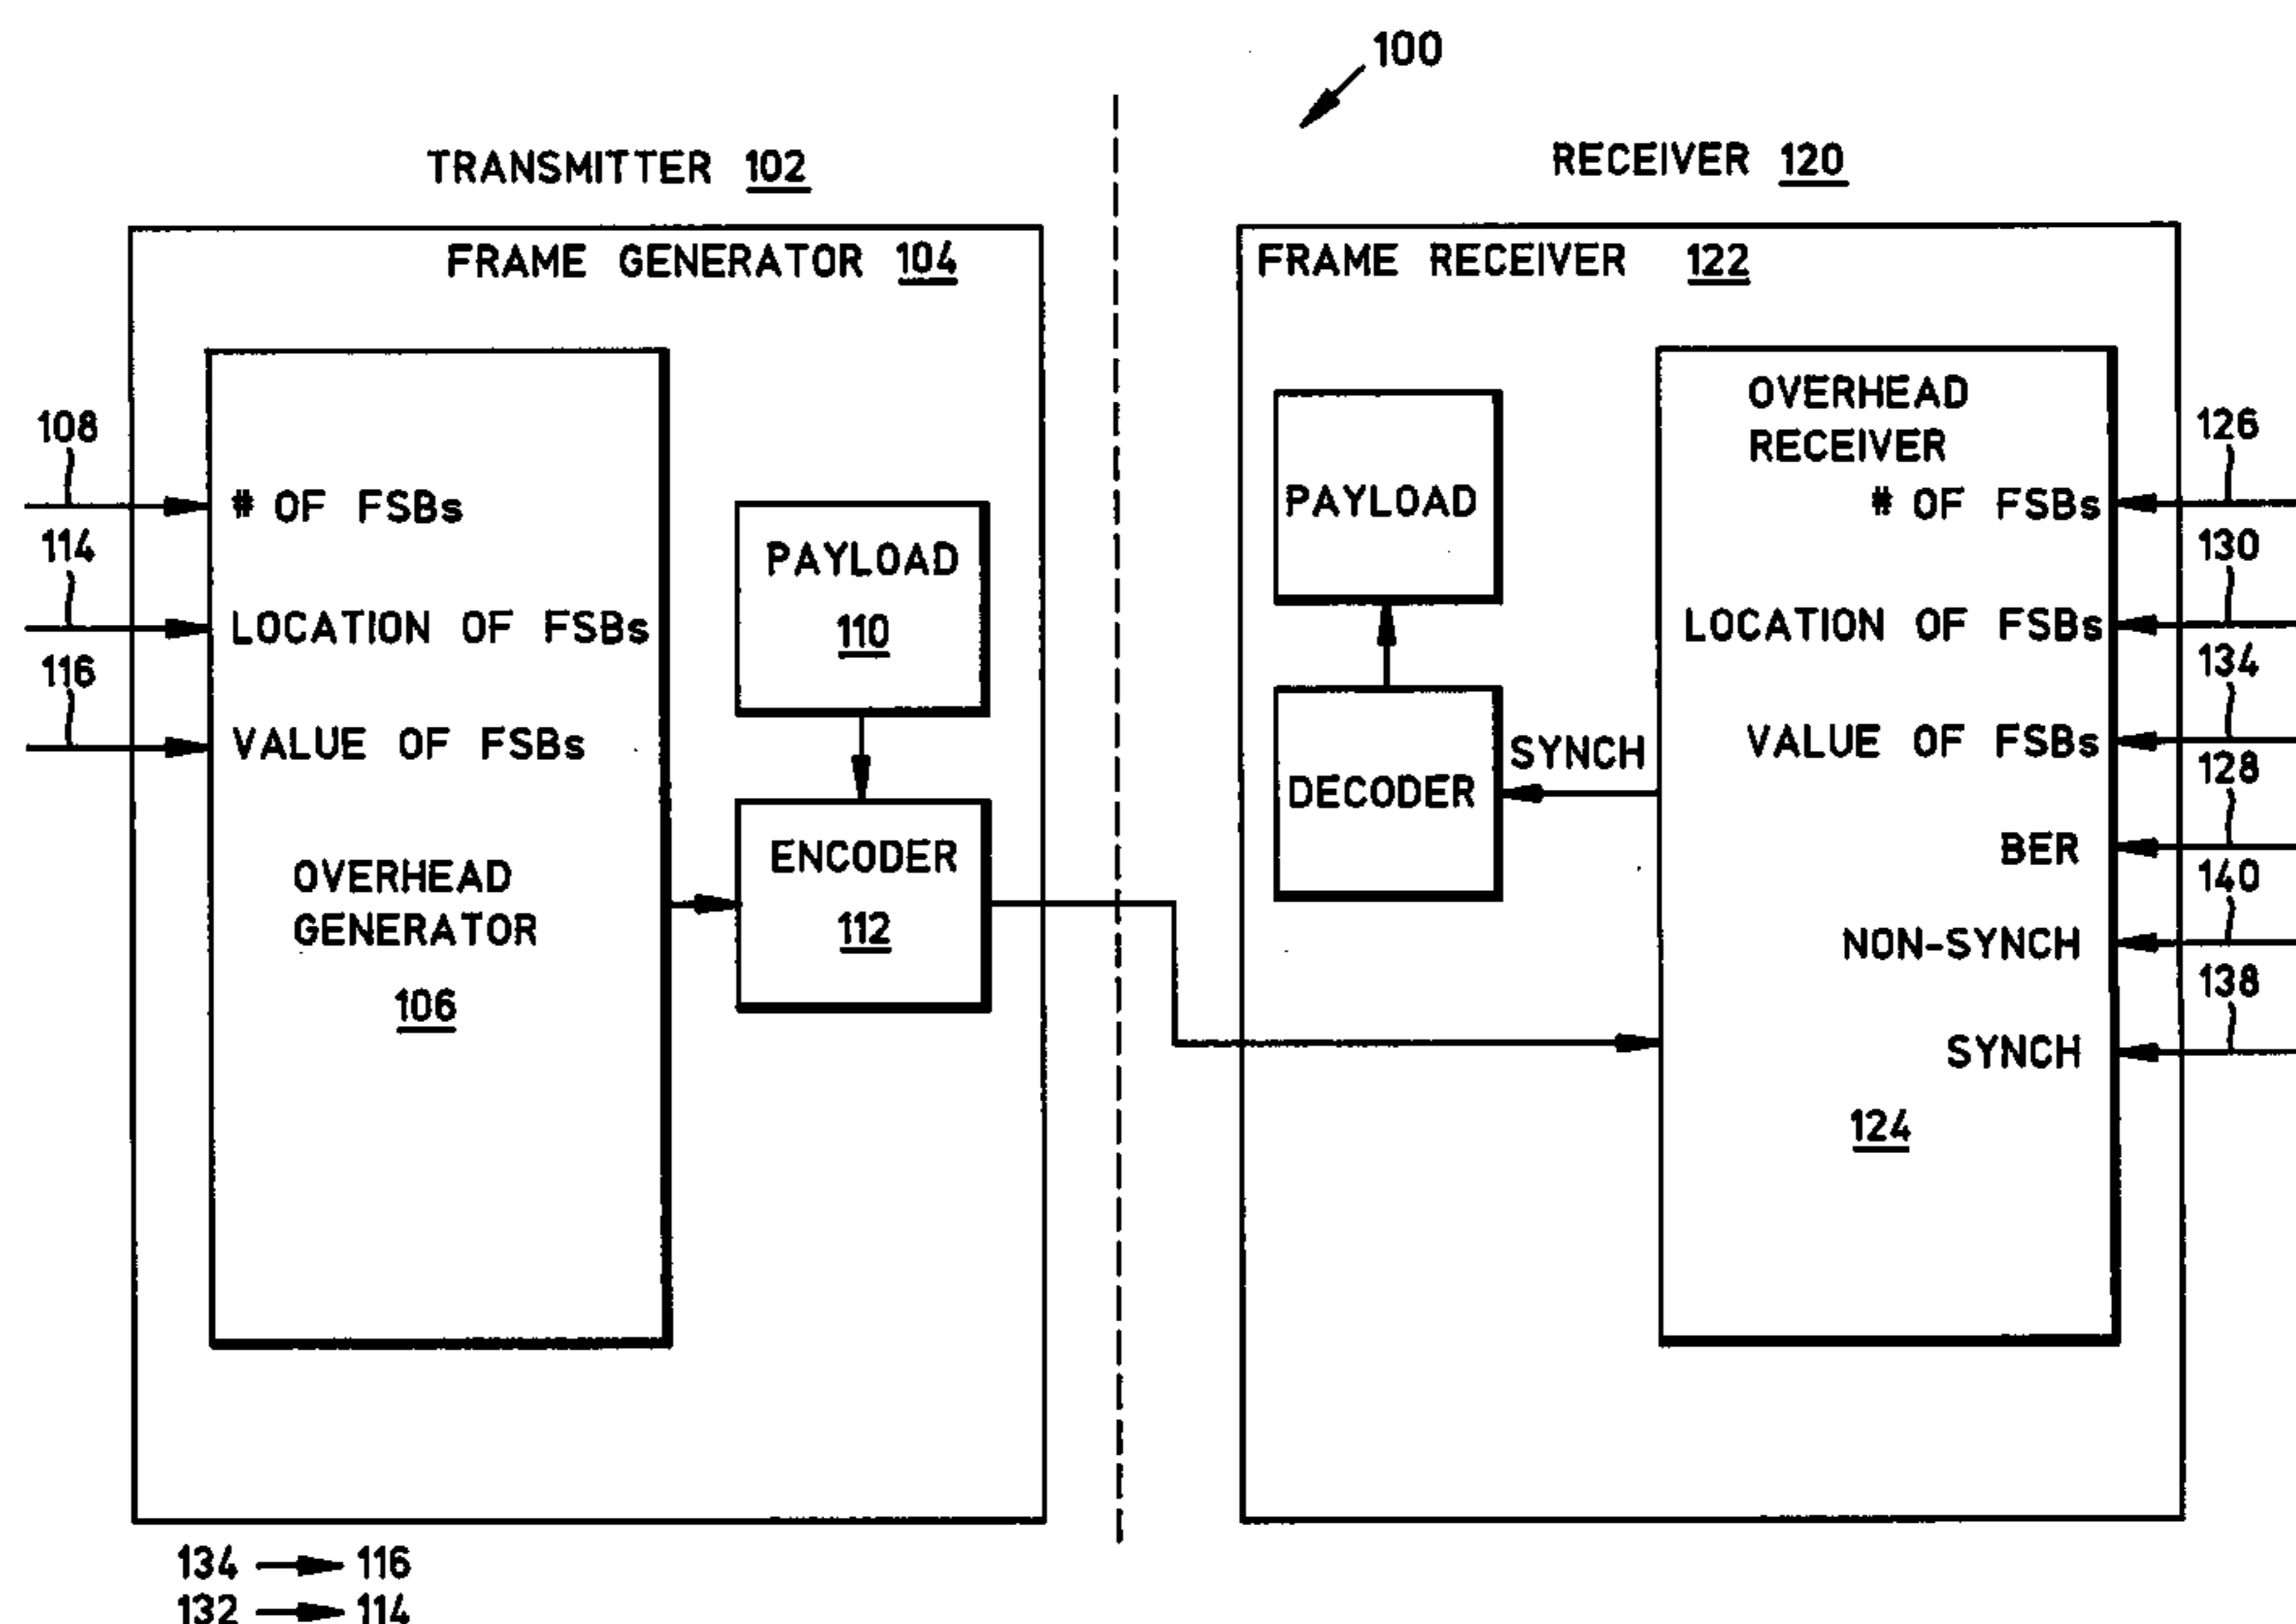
100

TRANSMITTER 102

RECEIVER 120

FRAME GENERATOR 104

108

# OF FSBs

114

LOCATION OF FSBs

116

VALUE OF FSBs

OVERHEAD GENERATOR

106

PAYLOAD

110

ENCODER

112

FRAME RECEIVER 122

PAYLOAD

DECODER

SYNCH

OVERHEAD RECEIVER

# OF FSBs

126

LOCATION OF FSBs

130

VALUE OF FSBs

134

BER

128

NON-SYNCH

140

SYNCH

138

124

134 → 116
132 → 114